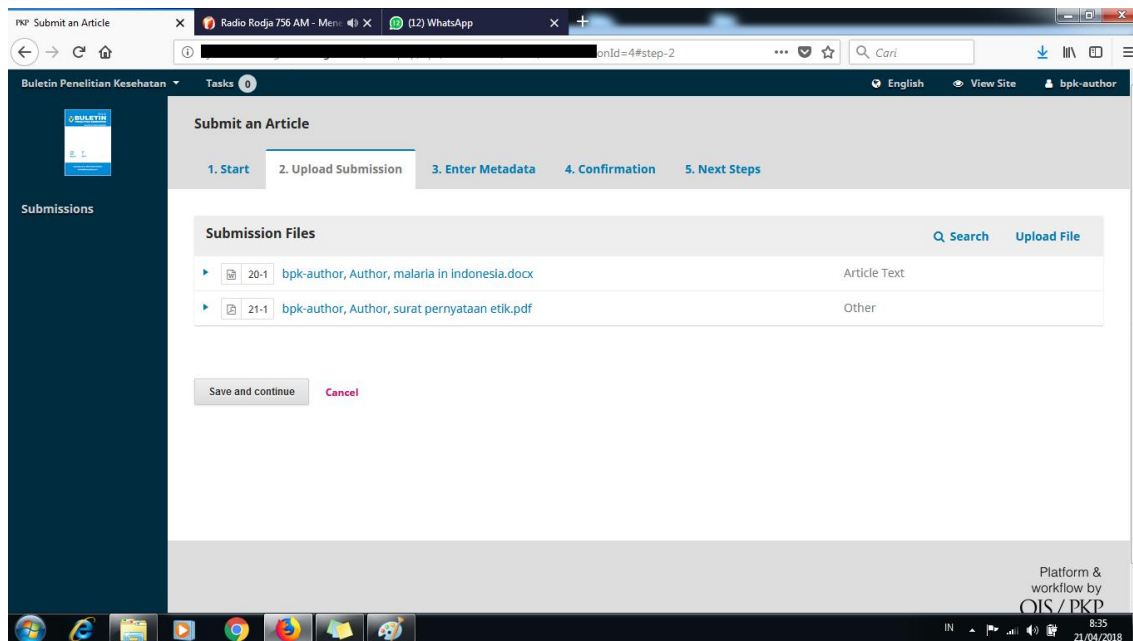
PKP Submit an Article ×
Radio Rodja 756 AM - Mene ×
(12) WhatsApp ×
+

onId=4#step-2
Cari

Buletin Penelitian Kesehatan ▾ Tasks 0
English View Site bpk-author

BULETIN

Submissions

Submit an Article

1. Start
2. Upload Submission
3. Enter Metadata
4. Confirmation
5. Next Steps

Submission Files
Search Upload File

20-1 bpk-author, Author, malaria in indonesia.docx Article Text
21-1 bpk-author, Author, surat pernyataan etik.pdf Other

Save and continue
Cancel

Platform & workflow by OJS / PKP

IN 8:35 21/04/2018